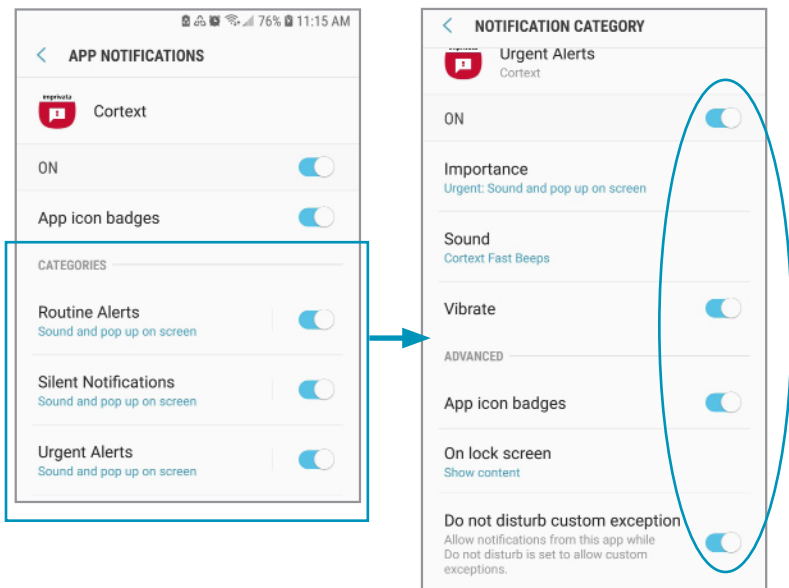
76% 11:15 AM

APP NOTIFICATIONS

imprivata

Cortext

ON

App icon badges

CATEGORIES

Routine Alerts
Sound and pop up on screen

Silent Notifications
Sound and pop up on screen

Urgent Alerts
Sound and pop up on screen

NOTIFICATION CATEGORY

imprivata

Urgent Alerts
Cortext

ON

Importance
Urgent: Sound and pop up on screen

Sound
Cortext Fast Beeps

Vibrate

ADVANCED

App icon badges

On lock screen
Show content

Do not disturb custom exception
Allow notifications from this app while Do not disturb is set to allow custom exceptions.